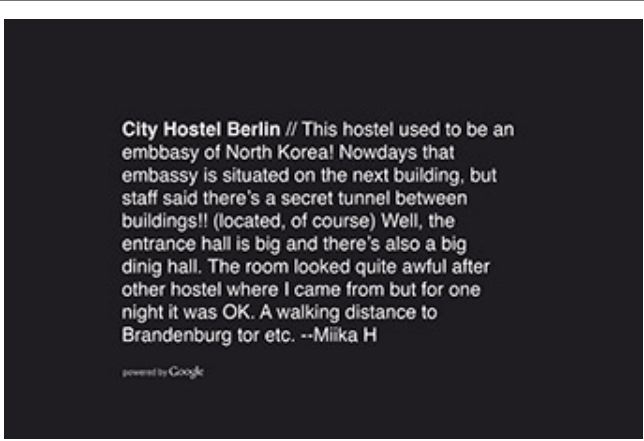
**City Hostel Berlin** // This hostel used to be an embbasy of North Korea! Nowdays that embassy is situated on the next building, but staff said there's a secret tunnel between buildings!! (located, of course) Well, the entrance hall is big and there's also a big dinig hall. The room looked quite awful after other hostel where I came from but for one night it was OK. A walking distance to Brandenburg tor etc. --Miika H

powered by Google